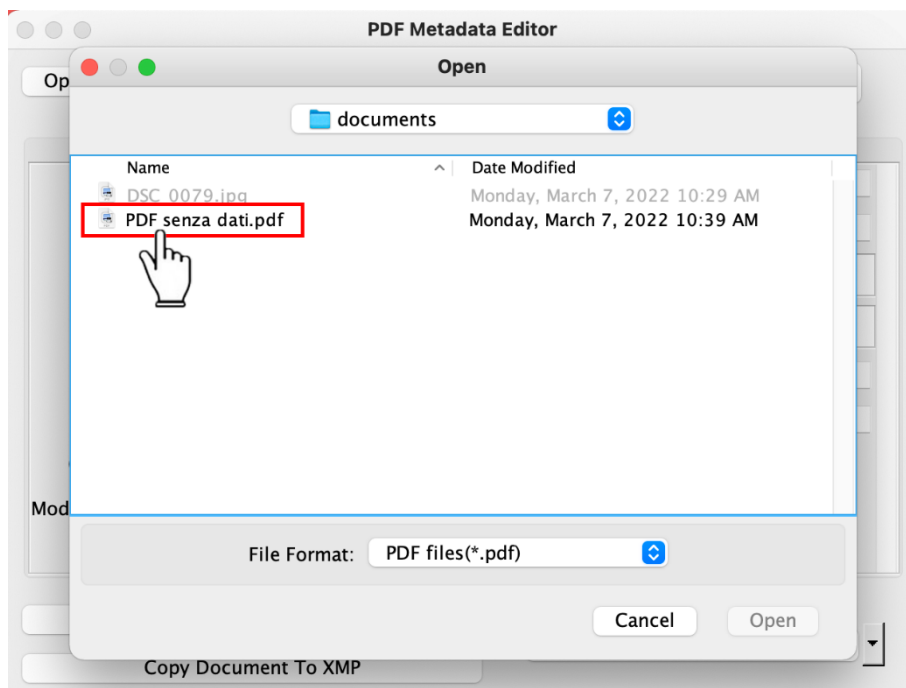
PDF Metadata Editor

Op

Open

documents

| Name | Date Modified |
|---|---|
| DSC_0079.jpg | Monday, March 7, 2022 10:29 AM |
| PDF senza dati.pdf | Monday, March 7, 2022 10:39 AM |

Mod

File Format: PDF files(*.pdf)

Cancel

Open

Copy Document To XMP